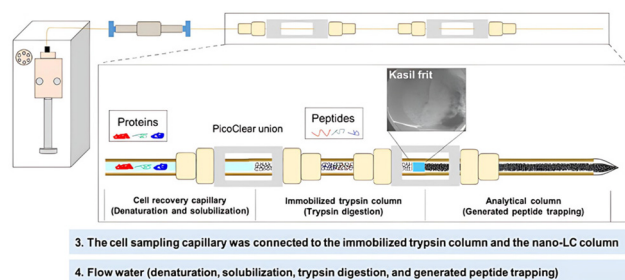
Kasil frit

Proteins

PicoClear union

Peptides

Cell recovery capillary (Denaturation and solubilization)

Immobilized trypsin column (Trypsin digestion)

Analytical column (Generated peptide trapping)

3. The cell sampling capillary was connected to the immobilized trypsin column and the nano-LC column

4. Flow water (denaturation, solubilization, trypsin digestion, and generated peptide trapping)